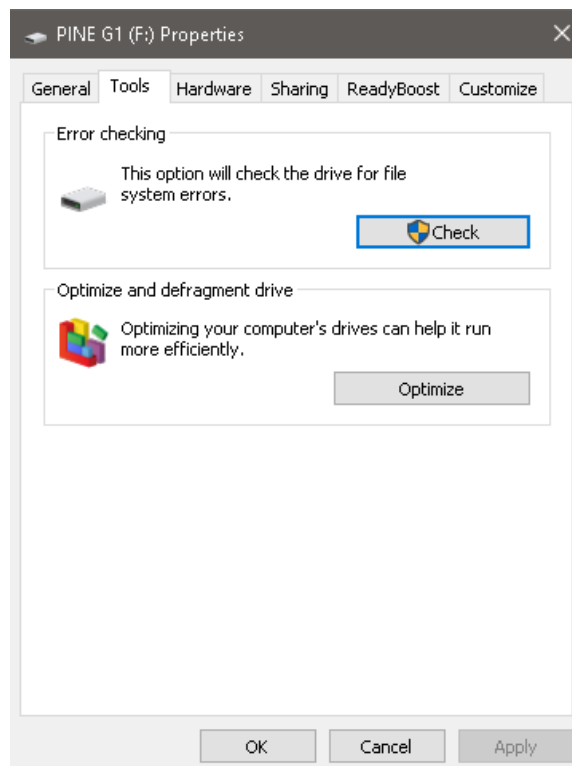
PINE G1 (F:) Properties

General Tools Hardware Sharing ReadyBoost Customize

Error checking

This option will check the drive for file system errors.

Check

Optimize and defragment drive

Optimizing your computer's drives can help it run more efficiently.

Optimize

OK Cancel Apply